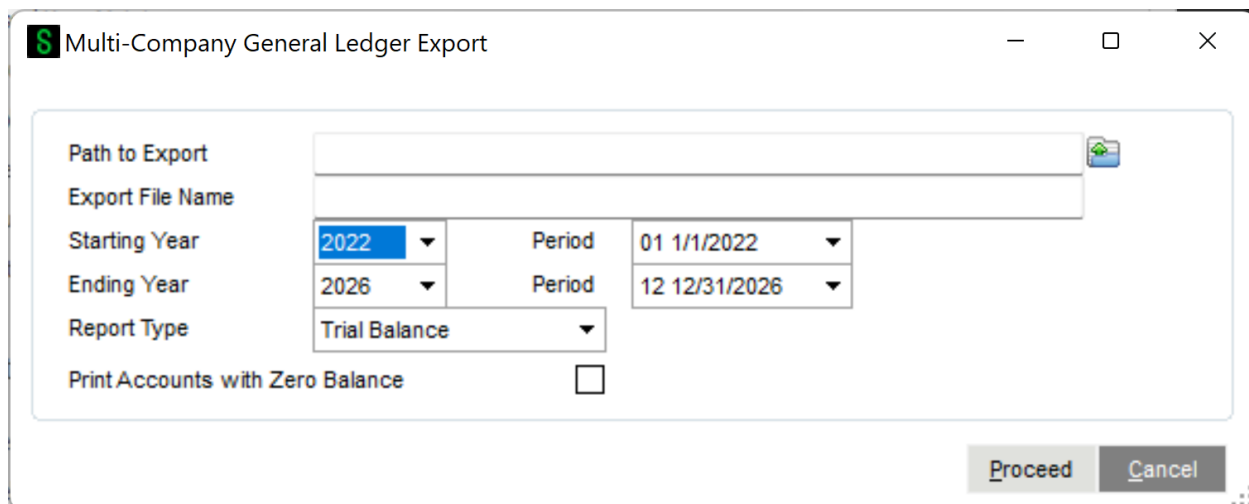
S Multi-Company General Ledger Export

Path to Export

Export File Name

Starting Year 2022 Period 01 1/1/2022

Ending Year 2026 Period 12 12/31/2026

Report Type Trial Balance

Print Accounts with Zero Balance

Proceed Cancel